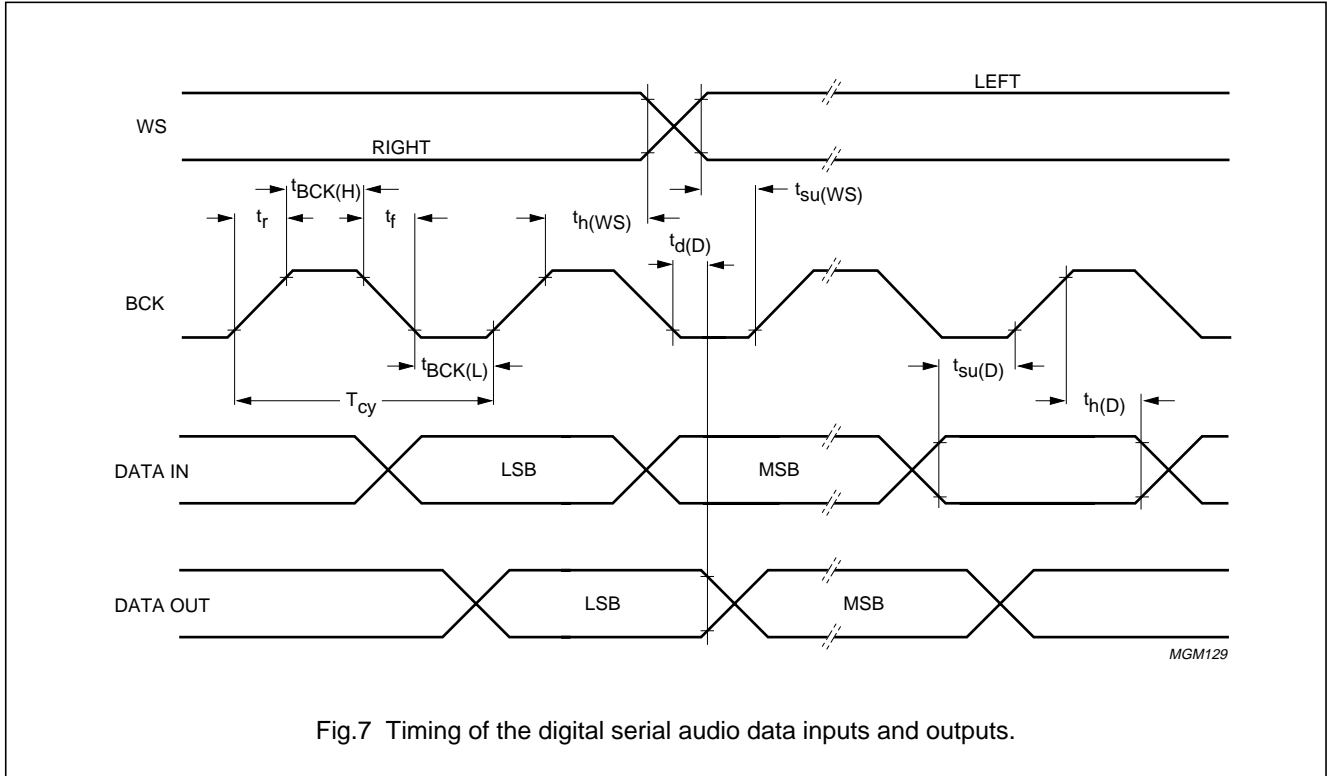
LEFT

WS

RIGHT

$t_{BCK(H)}$

$t_r$

$t_f$

$t_{h(WS)}$

$t_{su(WS)}$

$t_{d(D)}$

BCK

$t_{BCK(L)}$

$t_{su(D)}$

$T_{cy}$

$t_{h(D)}$

DATA IN

LSB

MSB

DATA OUT

LSB

MSB

MGM129

Fig.7 Timing of the digital serial audio data inputs and outputs.